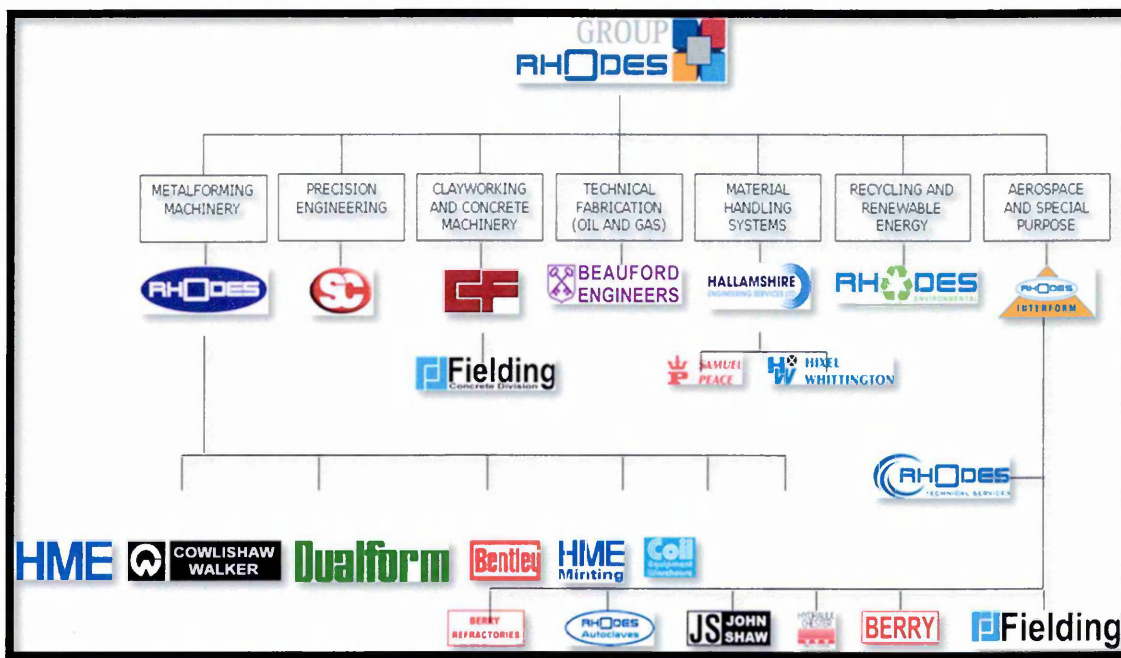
GROUP
RHODES

METALFORMING MACHINERY

PRECISION ENGINEERING

CLAYWORKING AND CONCRETE MACHINERY

TECHNICAL FABRICATION (OIL AND GAS)

MATERIAL HANDLING SYSTEMS

RECYCLING AND RENEWABLE ENERGY

AEROSPACE AND SPECIAL PURPOSE

RHODES

SC

CF

BEAUFORD ENGINEERS

HALLAMSHIRE
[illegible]

RHODES
ENVIRONMENTAL

RHODES
INTERFORM

Fielding
Concrete Division

SAMUEL PEACE

HW HIXEL WHITTINGTON

RHODES
TECHNICAL SERVICES

HME

COWLISHAW WALKER

Dualform

Bentley

HME Minting

Coil
Equipment Warehouse

BERRY REFRACTORIES

RHODES Autoclaves

JS JOHN SHAW

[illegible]

BERRY

Fielding